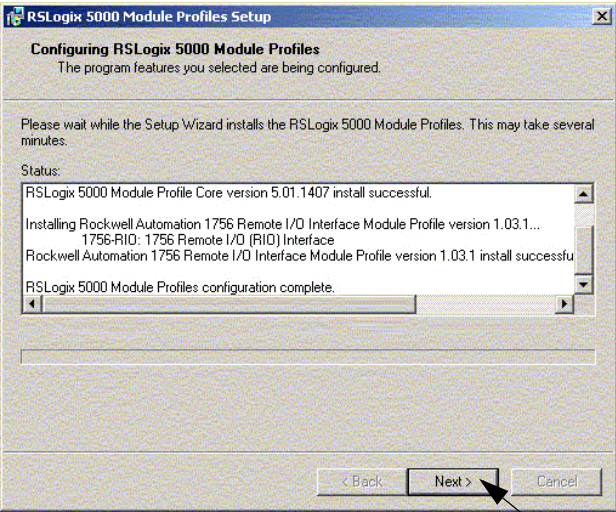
RSLogix 5000 Module Profiles Setup

Configuring RSLogix 5000 Module Profiles
The program features you selected are being configured.

Please wait while the Setup Wizard installs the RSLogix 5000 Module Profiles. This may take several minutes.

Status:

RSLogix 5000 Module Profile Core version 5.01.1407 install successful.

Installing Rockwell Automation 1756 Remote I/O Interface Module Profile version 1.03.1...
1756-RIO: 1756 Remote I/O (RIO) Interface
Rockwell Automation 1756 Remote I/O Interface Module Profile version 1.03.1 install successfu

RSLogix 5000 Module Profiles configuration complete.

< Back
Next >
Cancel